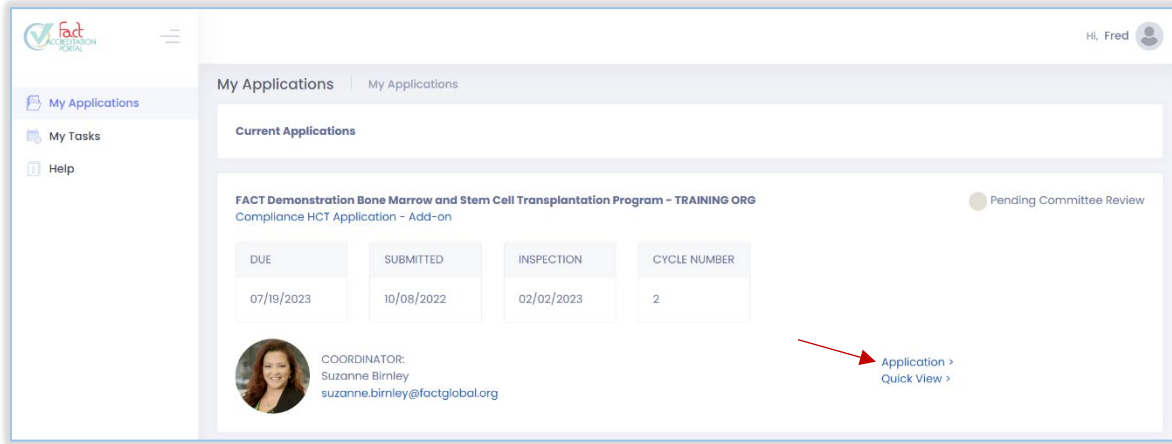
Fact ACCREDITATION PORTAL

Hi, Fred

My Applications

My Tasks

Help

My Applications | My Applications

Current Applications

FACT Demonstration Bone Marrow and Stem Cell Transplantation Program - TRAINING ORG
Compliance HCT Application - Add-on

Pending Committee Review

| DUE | SUBMITTED | INSPECTION | CYCLE NUMBER |
|---|---|---|---|
| 07/19/2023 | 10/08/2022 | 02/02/2023 | 2 |

COORDINATOR:
Suzanne Birnley
suzanne.birnley@factglobal.org

Application >
Quick View >